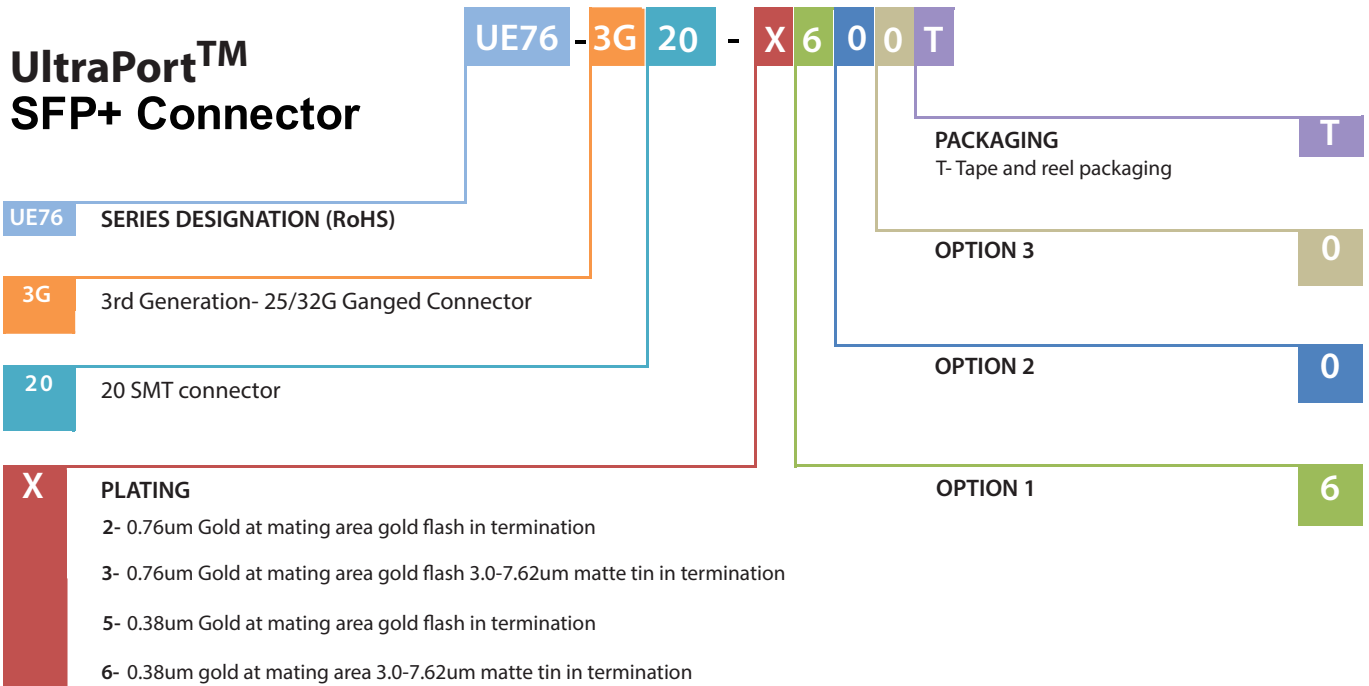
UltraPort$^{TM}$
SFP+ Connector

UE76 - 3G 20 - X 6 0 0 T

PACKAGING
T- Tape and reel packaging

T

UE76 SERIES DESIGNATION (RoHS)

OPTION 3

0

3G 3rd Generation- 25/32G Ganged Connector

OPTION 2

0

20 20 SMT connector

X PLATING

OPTION 1

6

2- 0.76um Gold at mating area gold flash in termination

3- 0.76um Gold at mating area gold flash 3.0-7.62um matte tin in termination

5- 0.38um Gold at mating area gold flash in termination

6- 0.38um gold at mating area 3.0-7.62um matte tin in termination